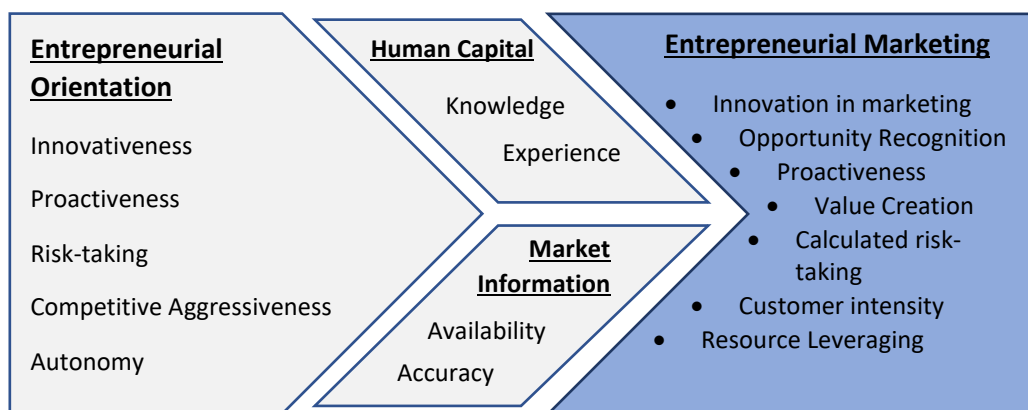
Entrepreneurial Orientation

Innovativeness

Proactiveness

Risk-taking

Competitive Aggressiveness

Autonomy

Human Capital

Knowledge

Experience

Market Information

Availability

Accuracy

Entrepreneurial Marketing

- Innovation in marketing
- Opportunity Recognition
- Proactiveness
- Value Creation
- Calculated risk-taking
- Customer intensity
- Resource Leveraging